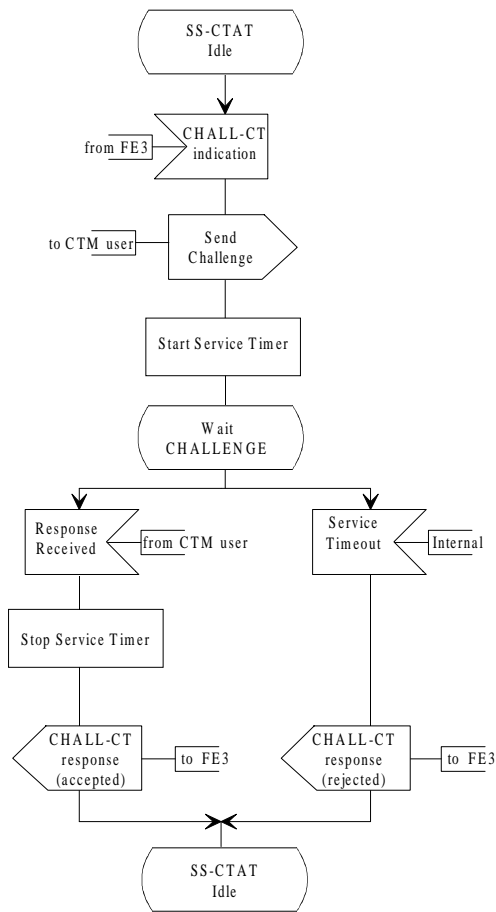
SS-CTAT
Idle

from FE3

CHALL-CT
indication

to CTM user

Send
Challenge

Start Service Timer

Wait
CHALLENGE

Response
Received

from CTM user

Service
Timeout

Internal

Stop Service Timer

CHALL-CT
response
(accepted)

to FE3

CHALL-CT
response
(rejected)

to FE3

SS-CTAT
Idle